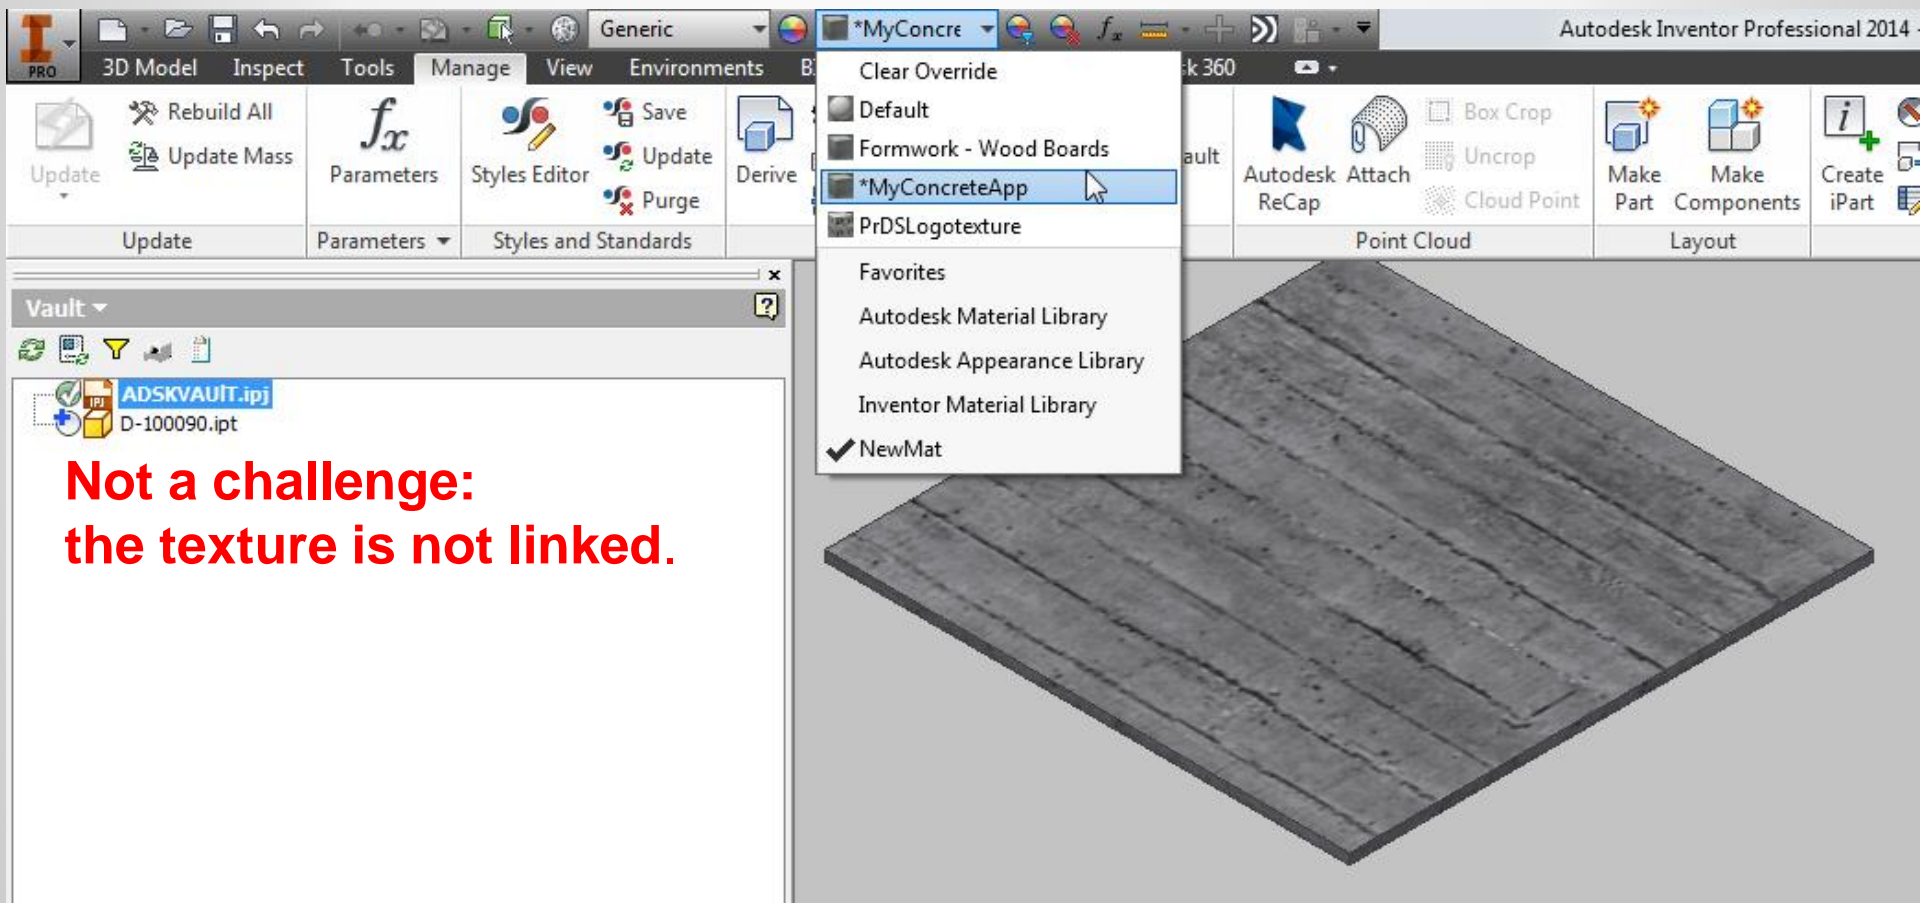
PRO Generic *MyConcre Autodesk Inventor Professional 2014

3D Model Inspect Tools Manage View Environments B k 360

Update Rebuild All Update Mass Parameters Styles Editor Save Update Purge Derive ault Autodesk ReCap Attach Box Crop Uncrop Cloud Point Make Part Make Components Create iPart

Update Parameters Styles and Standards Point Cloud Layout

Clear Override
Default
Formwork - Wood Boards
*MyConcreteApp
PrDSLogotexture
Favorites
Autodesk Material Library
Autodesk Appearance Library
Inventor Material Library
NewMat

Vault

ADSKVAULT.ipj
D-100090.ipt

Not a challenge:
the texture is not linked.